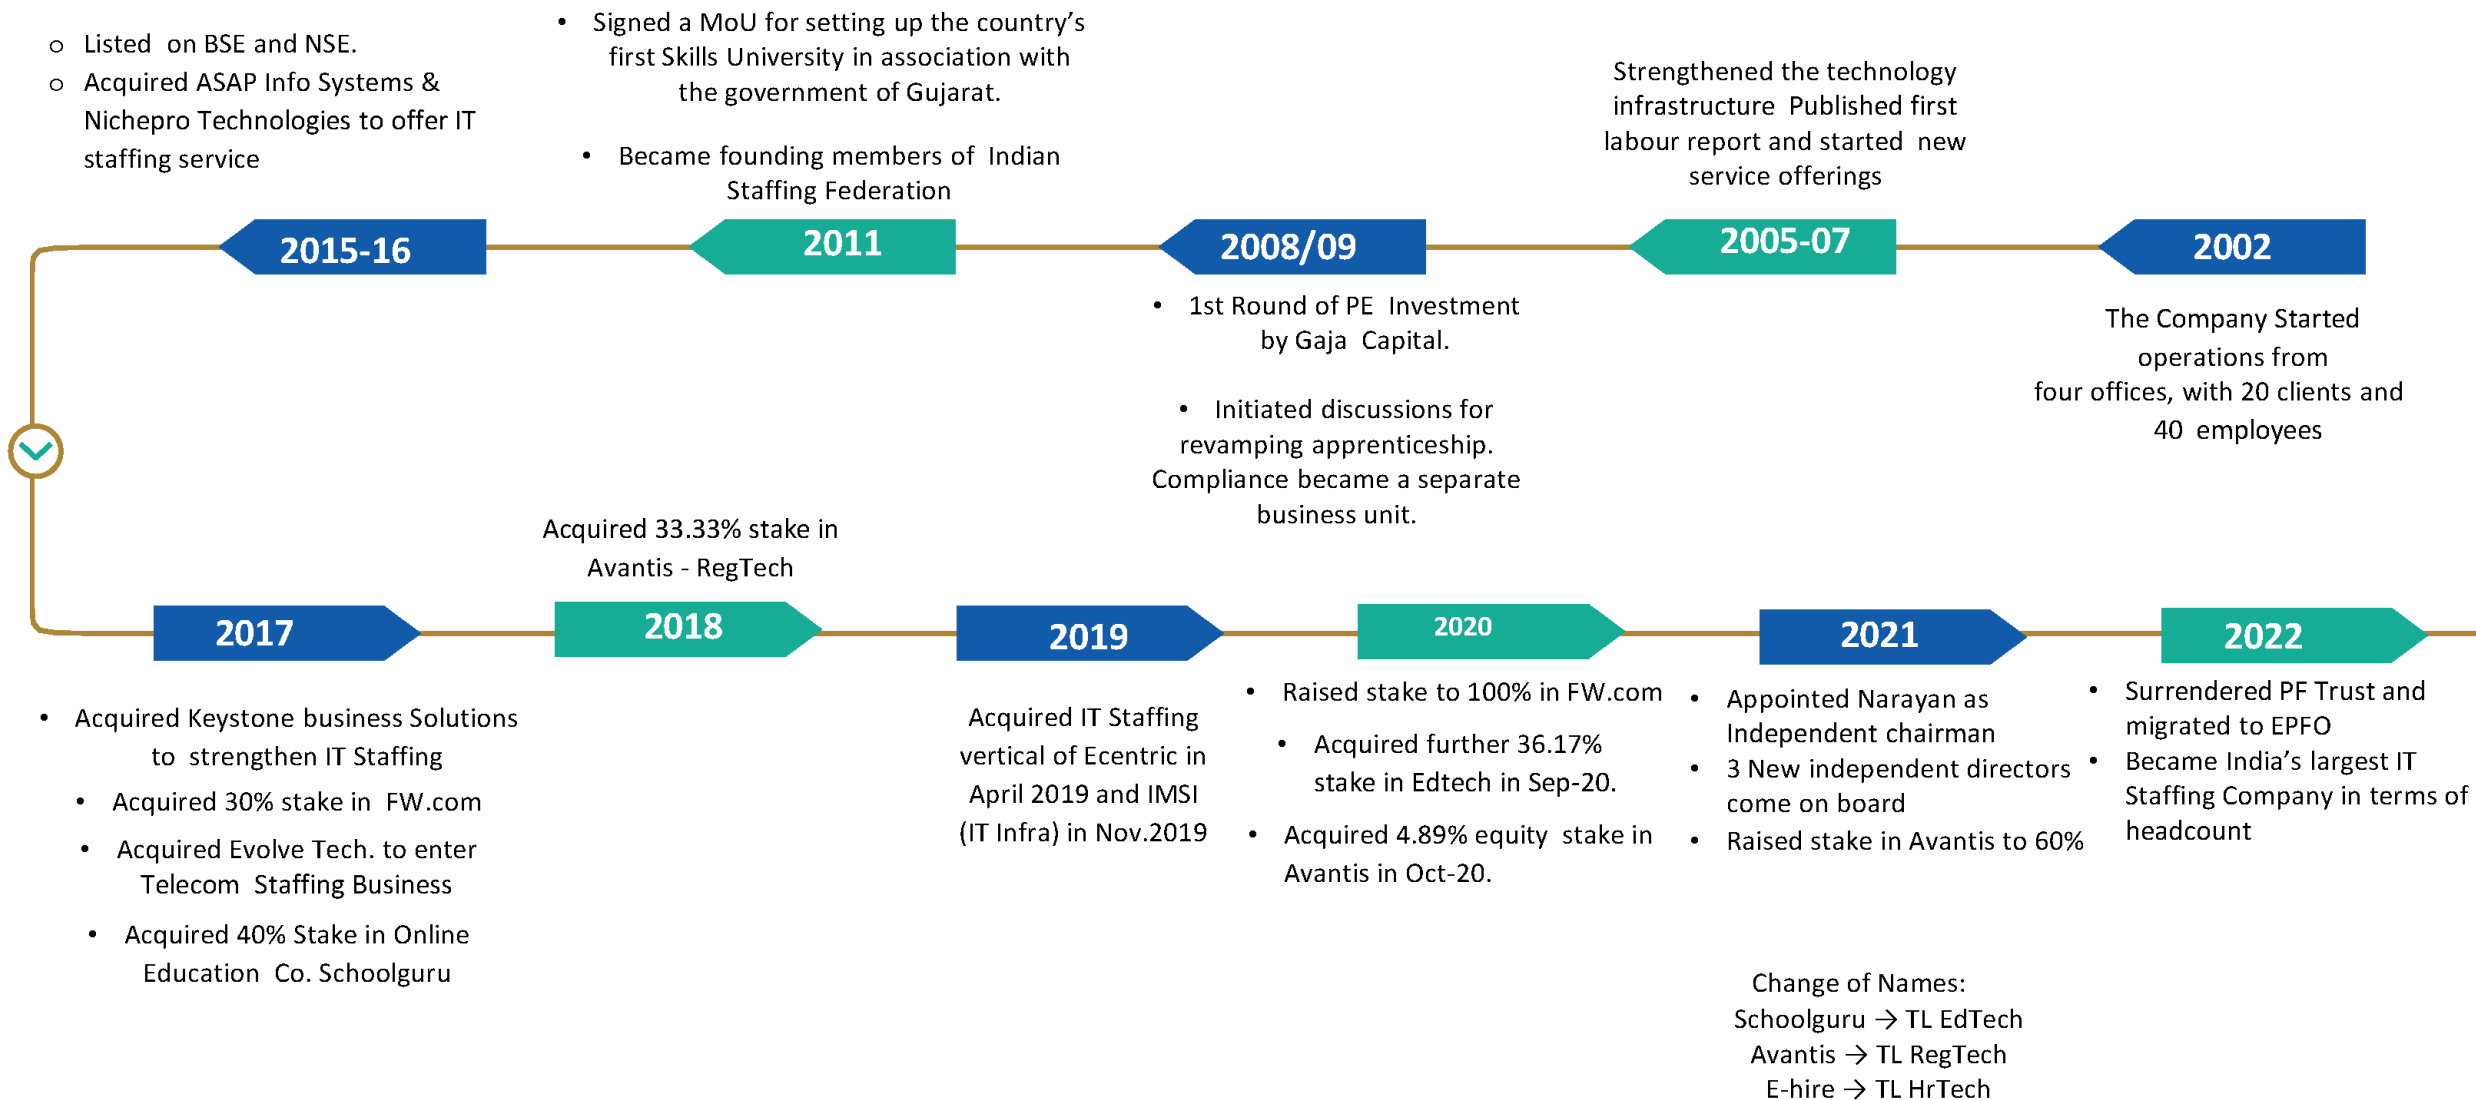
- Listed on BSE and NSE.
- Acquired ASAP Info Systems & Nichepro Technologies to offer IT staffing service

2015-16

- Signed a MoU for setting up the country’s first Skills University in association with the government of Gujarat.
- Became founding members of Indian Staffing Federation

2011

2008/09

- 1st Round of PE Investment by Gaja Capital.
- Initiated discussions for revamping apprenticeship. Compliance became a separate business unit.

Strengthened the technology infrastructure Published first labour report and started new service offerings

2005-07

2002

The Company Started operations from four offices, with 20 clients and 40 employees

2017

- Acquired Keystone business Solutions to strengthen IT Staffing
- Acquired 30% stake in FW.com
- Acquired Evolve Tech. to enter Telecom Staffing Business
- Acquired 40% Stake in Online Education Co. Schoolguru

Acquired 33.33% stake in Avantis - RegTech

2018

2019

Acquired IT Staffing vertical of Ecentric in April 2019 and IMSI (IT Infra) in Nov.2019

2020

- Raised stake to 100% in FW.com
- Acquired further 36.17% stake in Edtech in Sep-20.
- Acquired 4.89% equity stake in Avantis in Oct-20.

2021

- Appointed Narayan as Independent chairman
- 3 New independent directors come on board
- Raised stake in Avantis to 60%

2022

- Surrendered PF Trust and migrated to EPFO
- Became India’s largest IT Staffing Company in terms of headcount

Change of Names:
Schoolguru → TL EdTech
Avantis → TL RegTech
E-hire → TL HrTech